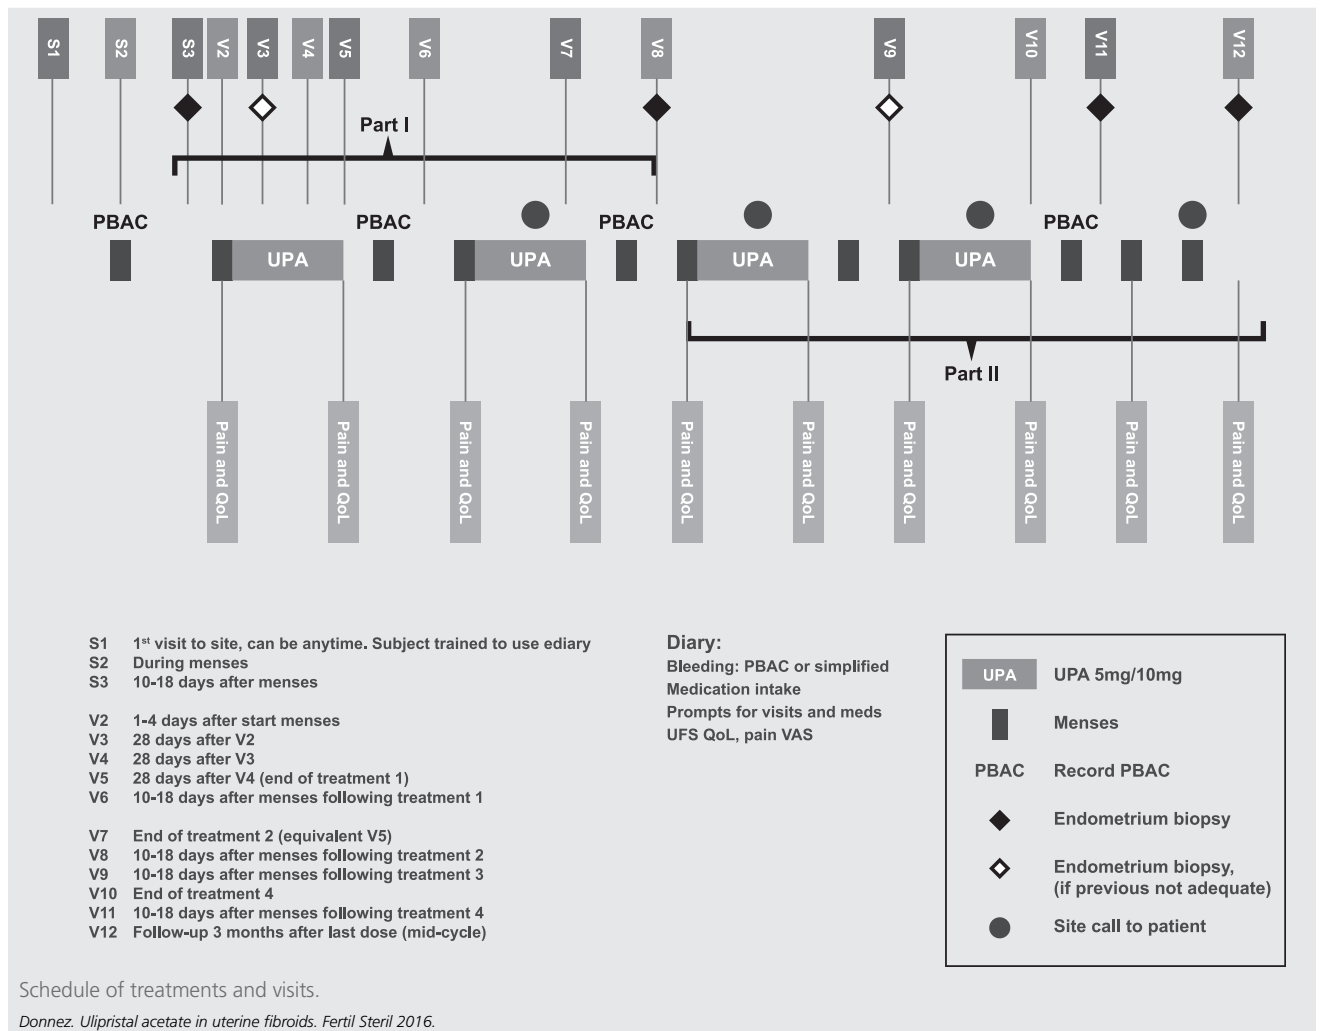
S1 S2 S3 V2 V3 V4 V5 V6 V7 V8 V9 V10 V11 V12

Part I

PBAC PBAC PBAC PBAC

UPA UPA UPA UPA

Part II

Pain and QoL Pain and QoL Pain and QoL Pain and QoL Pain and QoL Pain and QoL Pain and QoL Pain and QoL Pain and QoL Pain and QoL

S1 1st visit to site, can be anytime. Subject trained to use ediary
S2 During menses
S3 10-18 days after menses

V2 1-4 days after start menses
V3 28 days after V2
V4 28 days after V3
V5 28 days after V4 (end of treatment 1)
V6 10-18 days after menses following treatment 1

V7 End of treatment 2 (equivalent V5)
V8 10-18 days after menses following treatment 2
V9 10-18 days after menses following treatment 3
V10 End of treatment 4
V11 10-18 days after menses following treatment 4
V12 Follow-up 3 months after last dose (mid-cycle)

Diary:
Bleeding: PBAC or simplified
Medication intake
Prompts for visits and meds
UFS QoL, pain VAS

UPA UPA 5mg/10mg
Menses
PBAC Record PBAC
Endometrium biopsy
Endometrium biopsy, (if previous not adequate)
Site call to patient

Schedule of treatments and visits.

Donnez. Ulipristal acetate in uterine fibroids. Fertil Steril 2016.